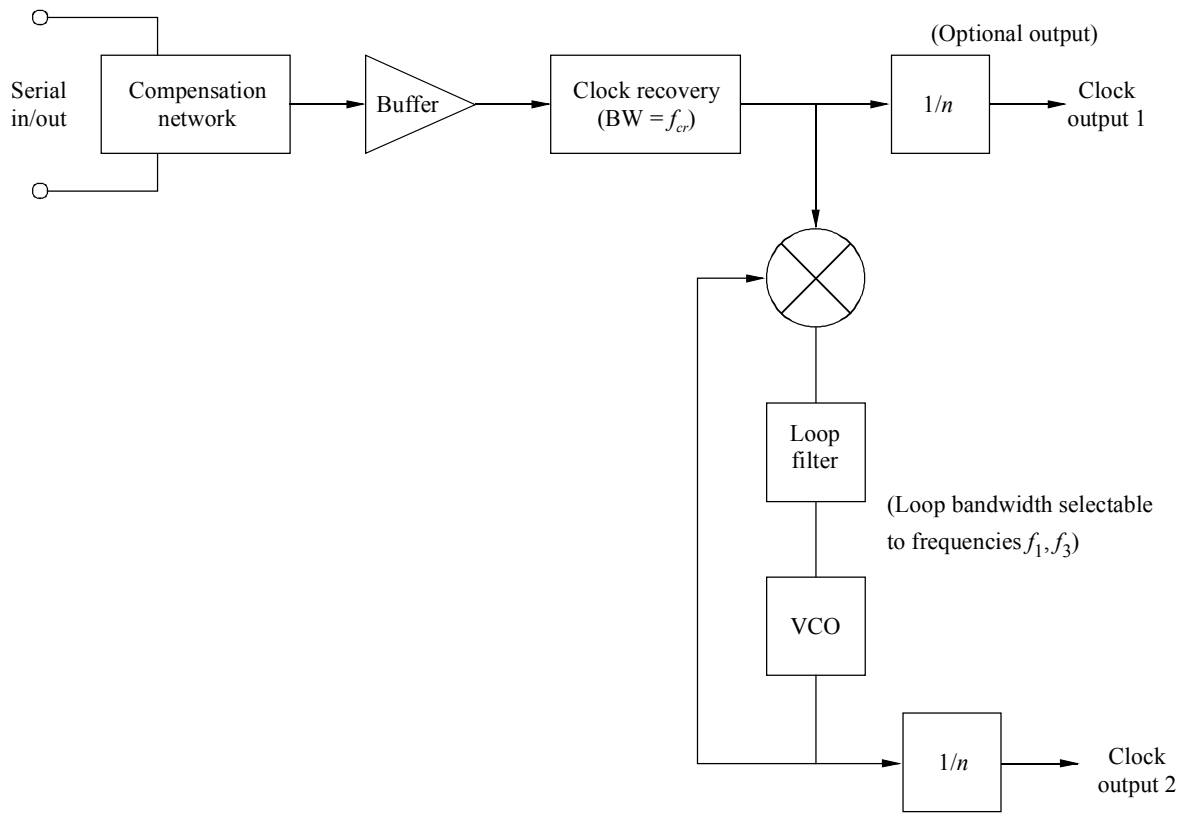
Serial in/out

Compensation network

Buffer

Clock recovery (BW = $f_{cr}$)

(Optional output)

$1/n$

Clock output 1

Loop filter

(Loop bandwidth selectable to frequencies $f_1, f_3$)

VCO

$1/n$

Clock output 2